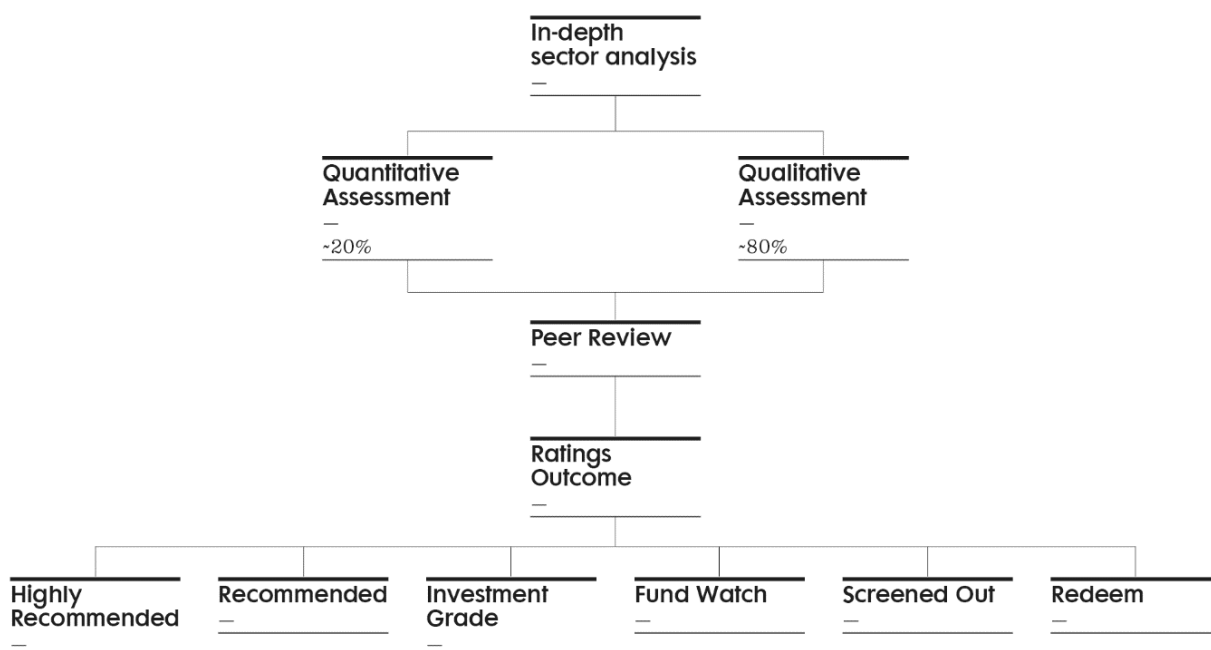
In-depth sector analysis
—

Quantitative Assessment
—
~20%

Qualitative Assessment
—
~80%

Peer Review
—

Ratings Outcome
—

Highly Recommended
—

Recommended
—

Investment Grade
—

Fund Watch
—

Screened Out
—

Redeem
—